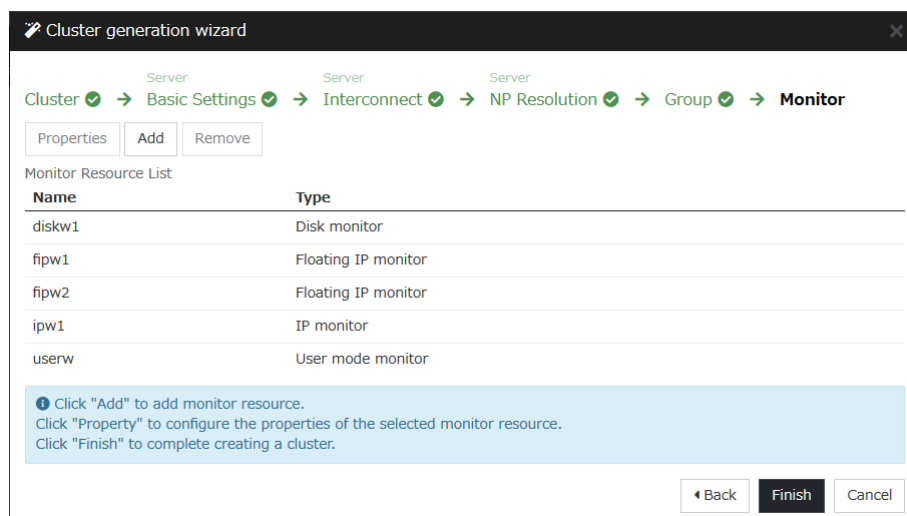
Cluster generation wizard

Cluster → Server Basic Settings → Server Interconnect → Server NP Resolution → Group → Monitor

Properties Add Remove

Monitor Resource List

| Name | Type |
|---|---|
| diskw1 | Disk monitor |
| fipw1 | Floating IP monitor |
| fipw2 | Floating IP monitor |
| ipw1 | IP monitor |
| userw | User mode monitor |

Click "Add" to add monitor resource.
Click "Property" to configure the properties of the selected monitor resource.
Click "Finish" to complete creating a cluster.

Back Finish Cancel